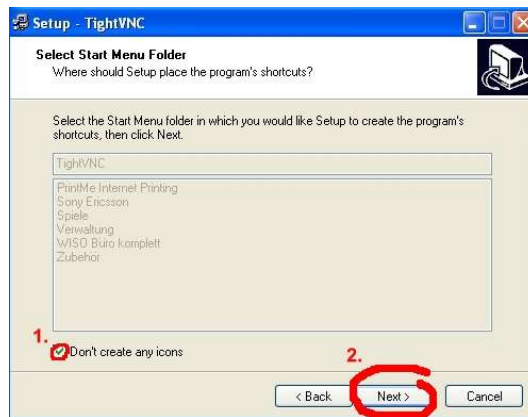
Setup - TightVNC

Select Start Menu Folder
Where should Setup place the program's shortcuts?

Select the Start Menu folder in which you would like Setup to create the program's shortcuts, then click Next.

TightVNC

PrintMe Internet Printing
Sony Ericsson
Spiele
Verwaltung
WISO Büro komplett
Zubehör

1.
Don't create any icons

2.

< Back
Next >
Cancel